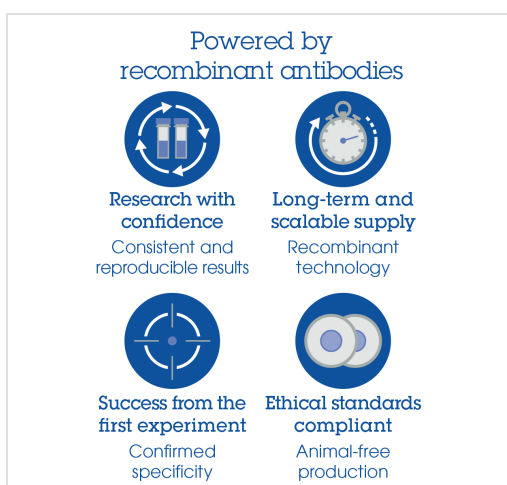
Powered by
recombinant antibodies

Research with confidence
Consistent and reproducible results

Long-term and scalable supply
Recombinant technology

Success from the first experiment
Confirmed specificity

Ethical standards compliant
Animal-free production